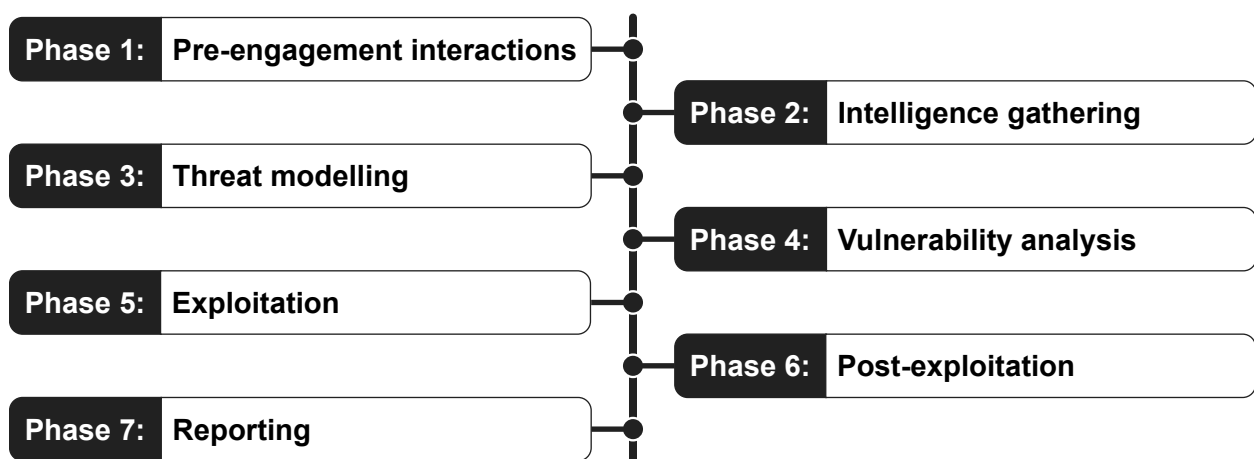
Phase 1: Pre-engagement interactions

Phase 2: Intelligence gathering

Phase 3: Threat modelling

Phase 4: Vulnerability analysis

Phase 5: Exploitation

Phase 6: Post-exploitation

Phase 7: Reporting